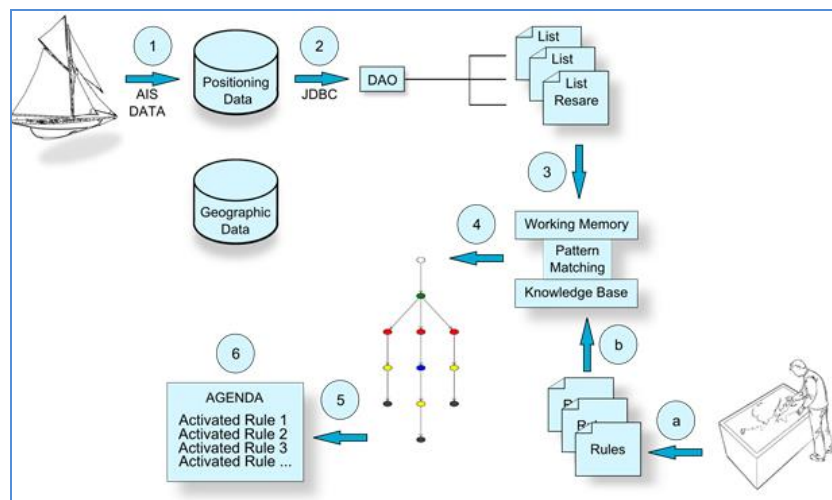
1

AIS DATA

Positioning Data

2

JDBC

DAO

List

List

List Resare

3

Geographic Data

4

Working Memory

Pattern Matching

Knowledge Base

b

6

AGENDA

Activated Rule 1
Activated Rule 2
Activated Rule 3
Activated Rule ...

5

R

R

Rules

a